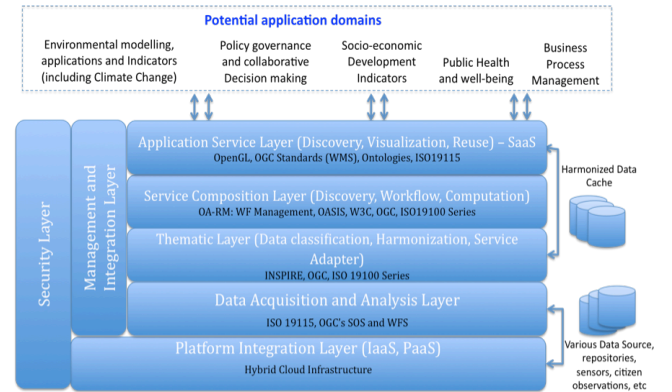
Potential application domains

Environmental modelling, applications and Indicators (including Climate Change)

Policy governance and collaborative Decision making

Socio-economic Development Indicators

Public Health and well-being

Business Process Management

Security Layer

Management and Integration Layer

Application Service Layer (Discovery, Visualization, Reuse) – SaaS
OpenGL, OGC Standards (WMS), Ontologies, ISO19115

Service Composition Layer (Discovery, Workflow, Computation)
OA-RM: WF Management, OASIS, W3C, OGC, ISO19100 Series

Thematic Layer (Data classification, Harmonization, Service Adapter)
INSPIRE, OGC, ISO 19100 Series

Data Acquisition and Analysis Layer
ISO 19115, OGC's SOS and WFS

Platform Integration Layer (IaaS, PaaS)
Hybrid Cloud Infrastructure

Harmonized Data Cache

Various Data Source, repositories, sensors, citizen observations, etc